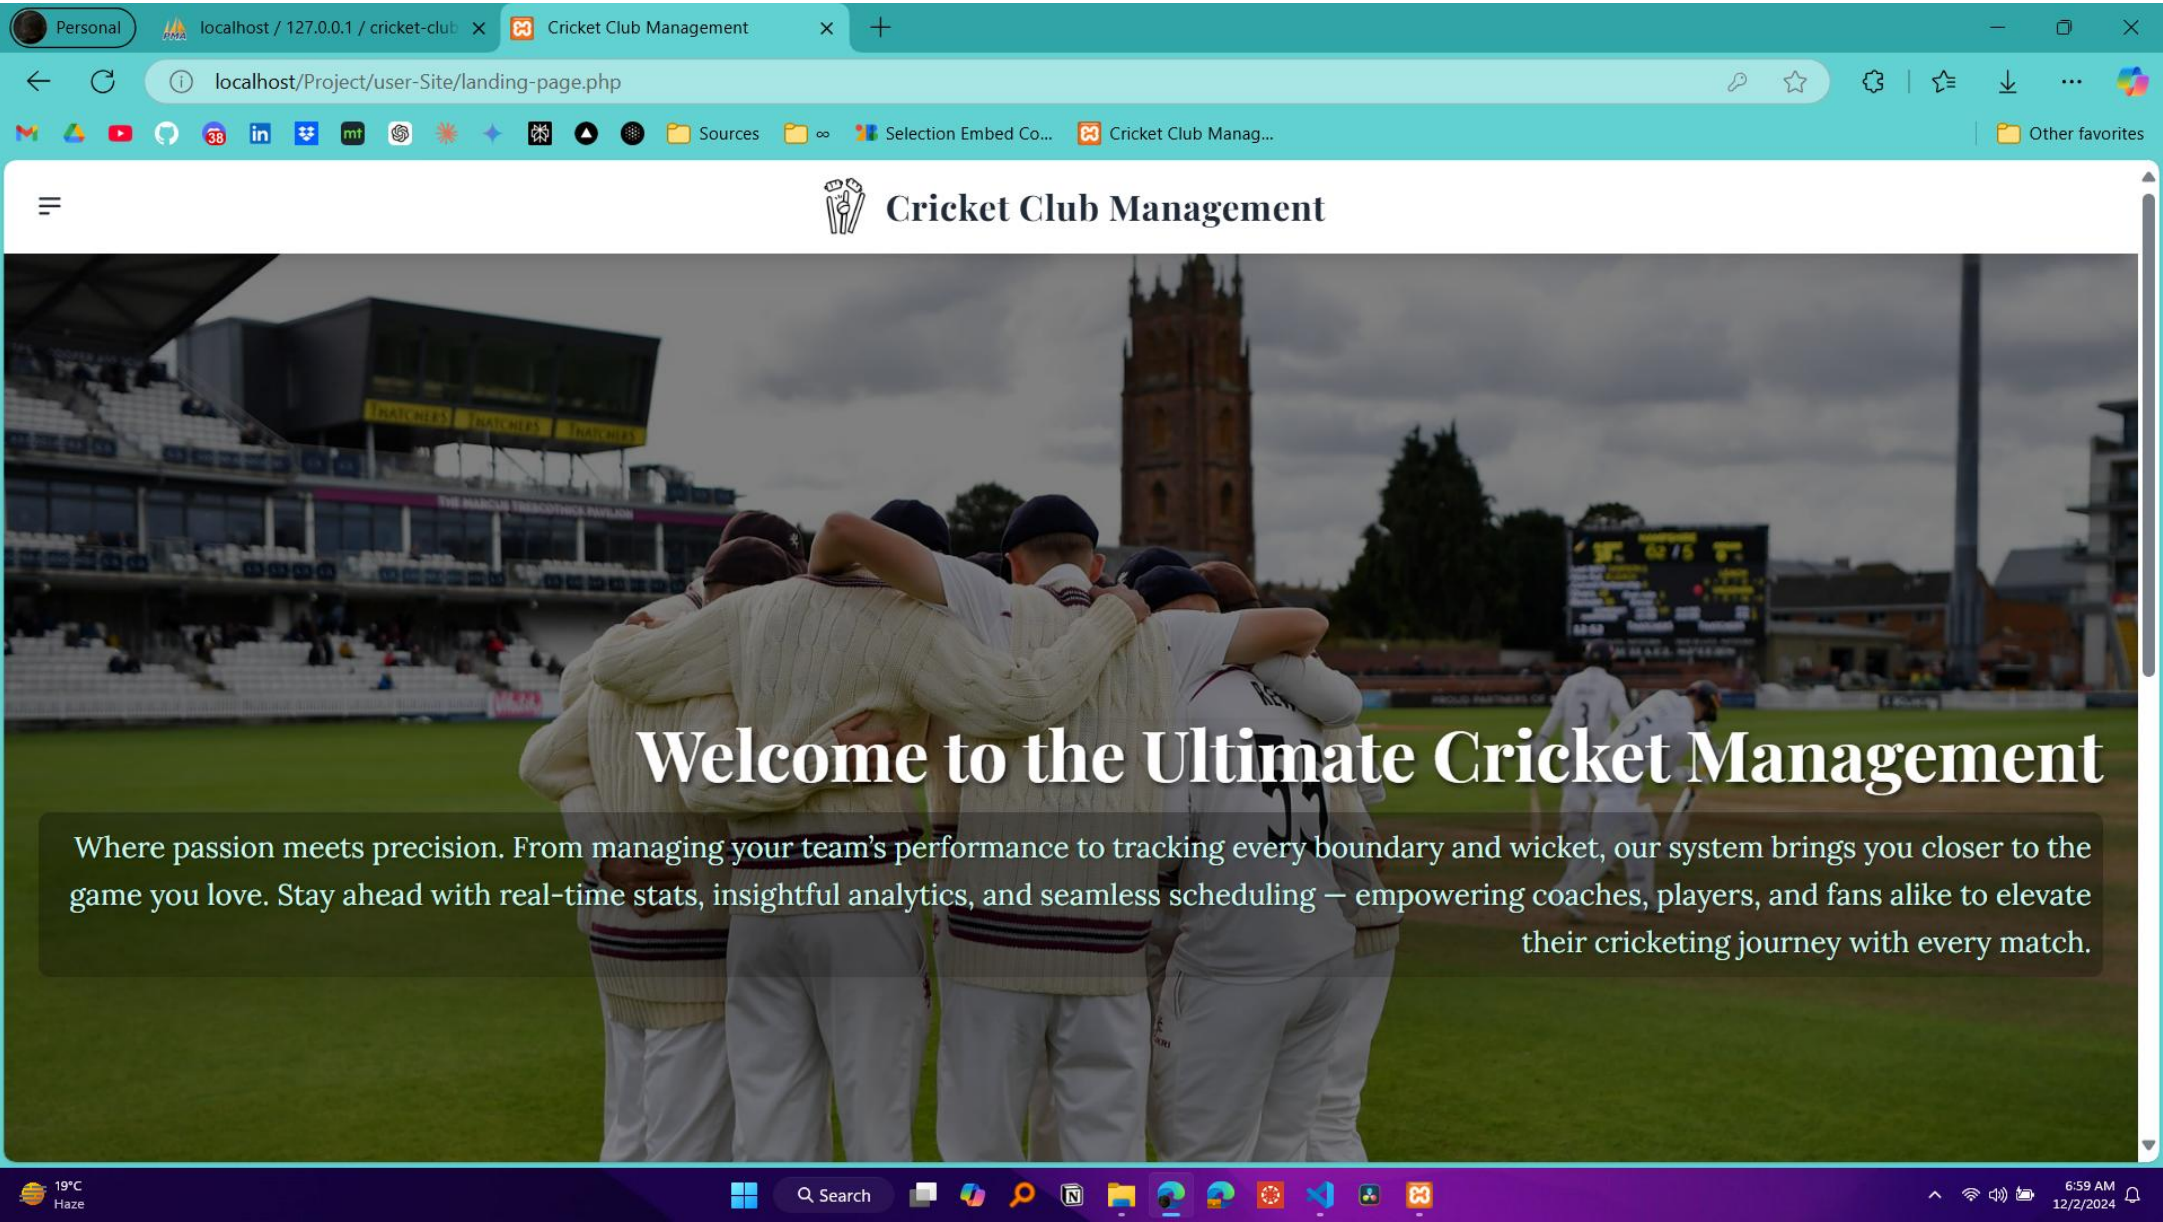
Personal
localhost / 127.0.0.1 / cricket-club
Cricket Club Management

localhost/Project/user-Site/landing-page.php

Sources
Selection Embed Co...
Cricket Club Manag...
Other favorites

Cricket Club Management

Welcome to the Ultimate Cricket Management

Where passion meets precision. From managing your team's performance to tracking every boundary and wicket, our system brings you closer to the game you love. Stay ahead with real-time stats, insightful analytics, and seamless scheduling — empowering coaches, players, and fans alike to elevate their cricketing journey with every match.

19°C
Haze
Search
6:59 AM
12/2/2024